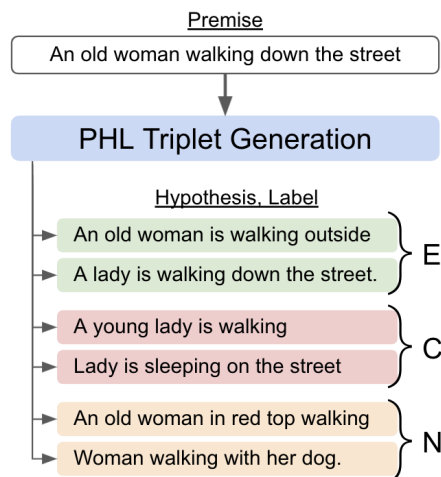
Premise

An old woman walking down the street

PHL Triplet Generation

Hypothesis, Label

An old woman is walking outside

A lady is walking down the street.

E

A young lady is walking

Lady is sleeping on the street

C

An old woman in red top walking

Woman walking with her dog.

N